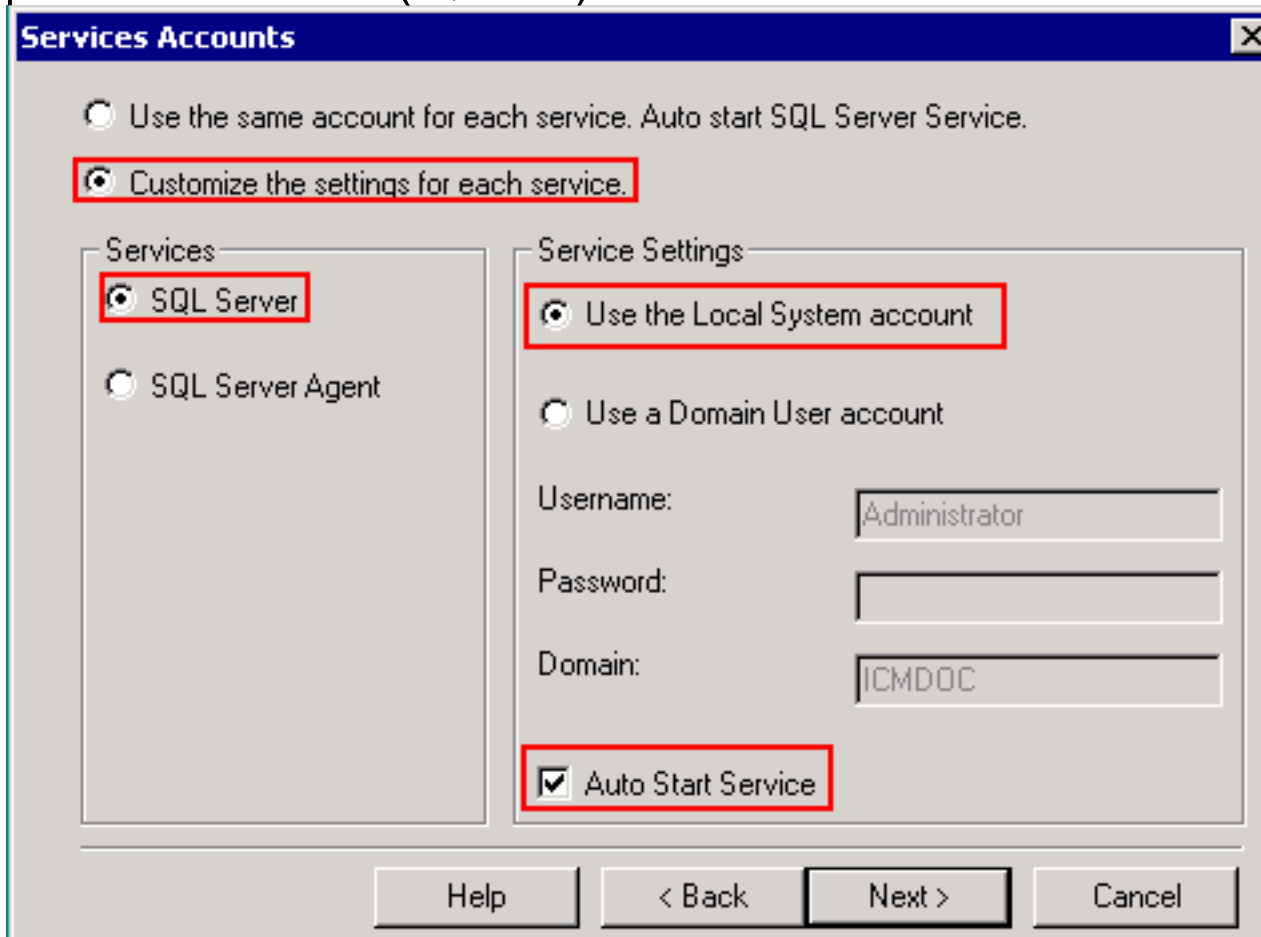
Services Accounts

Use the same account for each service. Auto start SQL Server Service.

Customize the settings for each service.

Services

SQL Server

SQL Server Agent

Service Settings

Use the Local System account

Use a Domain User account

Username: Administrator

Password:

Domain: ICMDOC

Auto Start Service

Help

< Back

Next >

Cancel